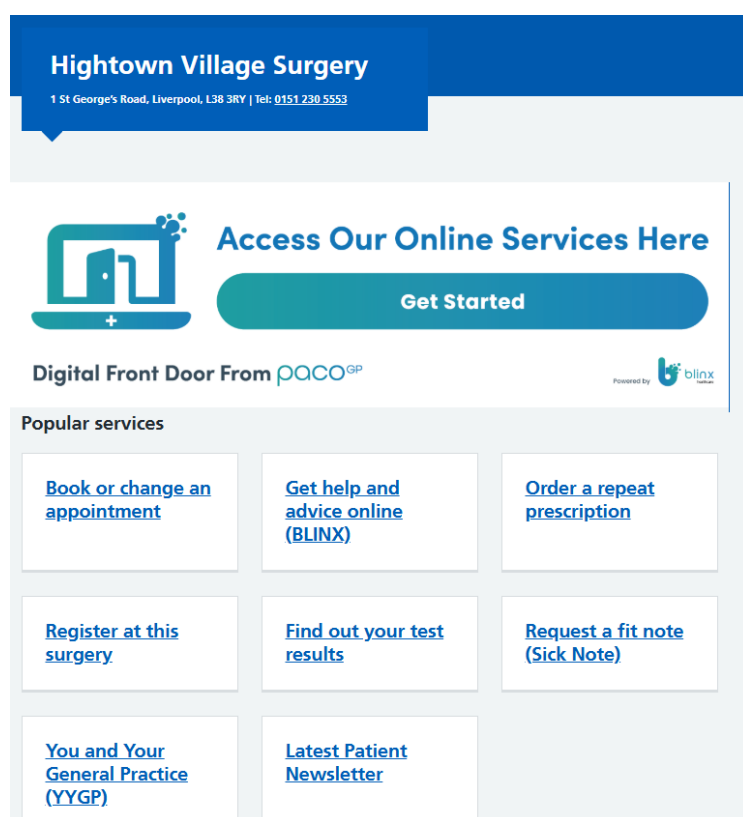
Hightown Village Surgery

1 St George's Road, Liverpool, L38 3RY | Tel: 0151 230 5553

Access Our Online Services Here

Get Started

Digital Front Door From pacoGP

Powered by blinx

Popular services

Book or change an appointment

Get help and advice online (BLINX)

Order a repeat prescription

Register at this surgery

Find out your test results

Request a fit note (Sick Note)

You and Your General Practice (YYGP)

Latest Patient Newsletter